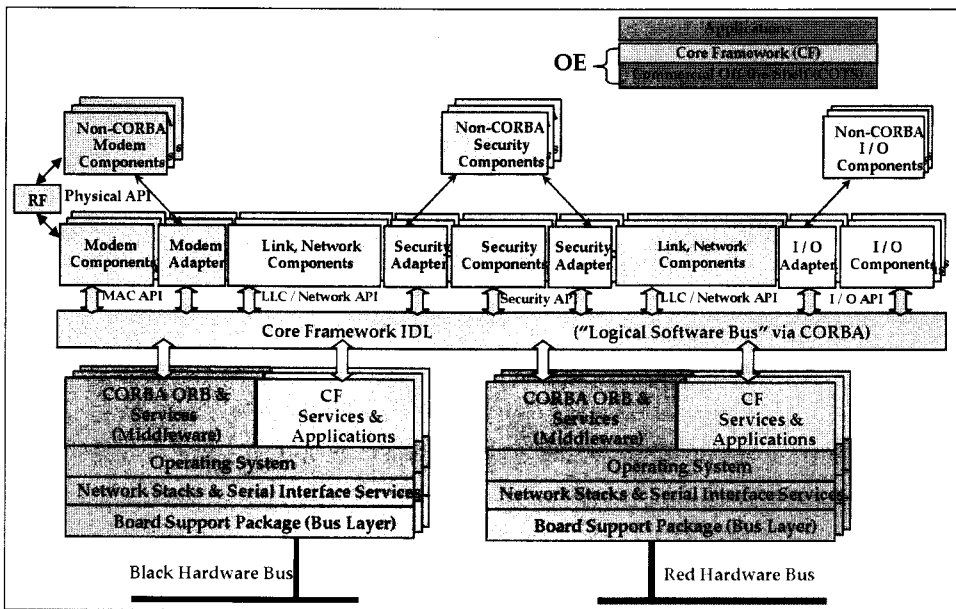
OE

Applications

Core Framework (CF)

Commercial Off-the-Shelf (COTS)

Non-CORBA Modem Components

Non-CORBA Security Components

Non-CORBA I/O Components

RF

Physical API

Modem Components

Modem Adapter

Link, Network Components

Security Adapter

Security Components

Security Adapter

Link, Network Components

I/O Adapter

I/O Components

MAC API

LLC / Network API

Security API

LLC / Network API

I/O API

Core Framework IDL

("Logical Software Bus" via CORBA)

CORBA ORB & Services (Middleware)

CF Services & Applications

Operating System

Network Stacks & Serial Interface Services

Board Support Package (Bus Layer)

CORBA ORB & Services (Middleware)

CF Services & Applications

Operating System

Network Stacks & Serial Interface Services

Board Support Package (Bus Layer)

Black Hardware Bus

Red Hardware Bus